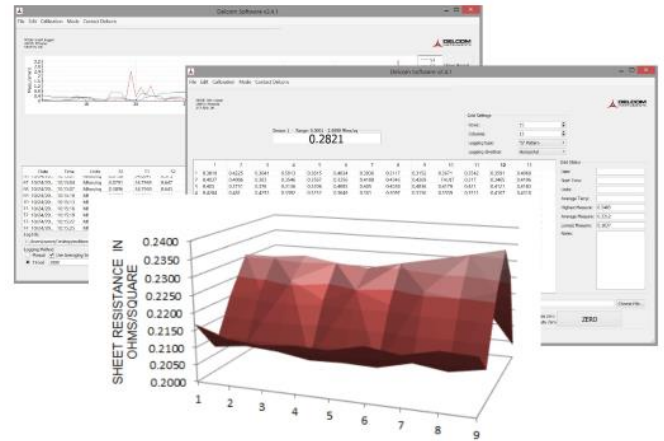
Delcom Software v2.4.1

File Edit Calibration Mode Contact Delcom

DELCOM

Delcom Software v2.4.1

File Edit Calibration Mode Contact Delcom

DELCOM

Sensor 1 Range: 0.0001 - 1.0000 Ohms/sq

0.2821

Grid Settings

Rows: 11

Columns: 11

Logging Type: "S" Pattern

Logging direction: Horizontal

Grid Status

Date

Start Time

Limits

Average Temp:

Highest Measure: 0.2465

Average Measure: 0.2312

Lowest Measure: 0.2037

Notes

Choose File...

ZERO

Logging Method

Period

SHEET RESISTANCE IN OHMS/SQUARE

0.2400
0.2350
0.2300
0.2250
0.2200
0.2150
0.2100
0.2050
0.2000

1 2 3 4 5 6 7 8 9